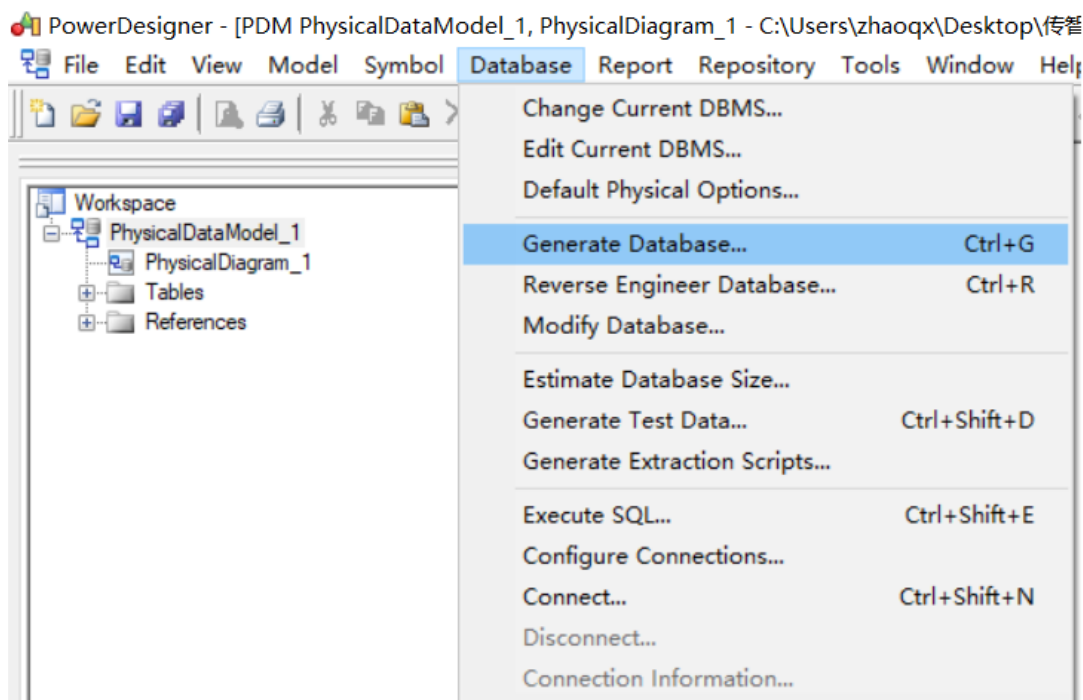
PowerDesigner - [PDM PhysicalDataModel_1, PhysicalDiagram_1 - C:\Users\zhaoqx\Desktop\传智

File Edit View Model Symbol Database Report Repository Tools Window Help

Workspace
PhysicalDataModel_1
PhysicalDiagram_1
Tables
References

Change Current DBMS...
Edit Current DBMS...
Default Physical Options...
Generate Database... Ctrl+G
Reverse Engineer Database... Ctrl+R
Modify Database...
Estimate Database Size...
Generate Test Data... Ctrl+Shift+D
Generate Extraction Scripts...
Execute SQL... Ctrl+Shift+E
Configure Connections...
Connect... Ctrl+Shift+N
Disconnect...
Connection Information...